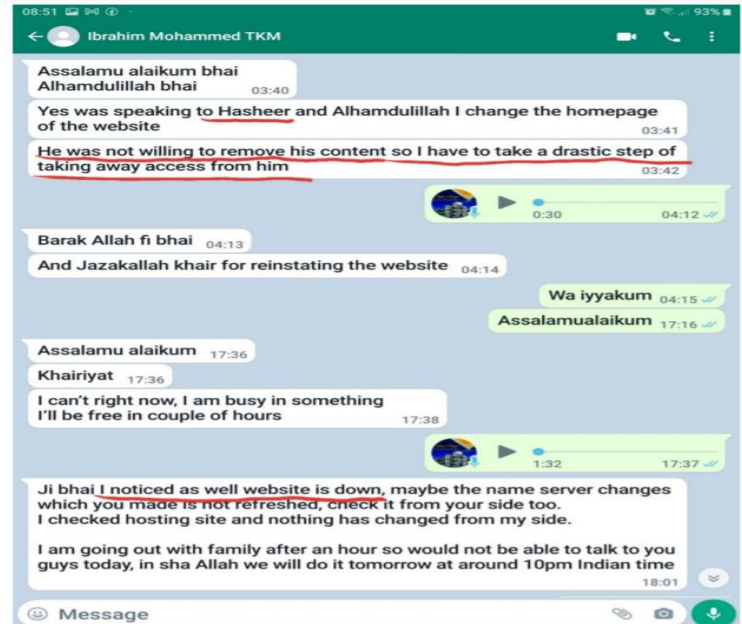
08:51 93%

Ibrahim Mohammed TKM

Assalamu alaikum bhai
Alhamdulillah bhai 03:40

Yes was speaking to Hasheer and Alhamdulillah I change the homepage of the website 03:41

He was not willing to remove his content so I have to take a drastic step of taking away access from him 03:42

0:30 04:12

Barak Allah fi bhai 04:13

And Jazakallah khair for reinstating the website 04:14

Wa iyyakum 04:15

Assalamualaikum 17:16

Assalamu alaikum 17:36

Khairiyat 17:36

I can't right now, I am busy in something
I'll be free in couple of hours 17:38

1:32 17:37

Ji bhai I noticed as well website is down, maybe the name server changes which you made is not refreshed, check it from your side too.
I checked hosting site and nothing has changed from my side.

I am going out with family after an hour so would not be able to talk to you guys today, in sha Allah we will do it tomorrow at around 10pm Indian time 18:01

Message